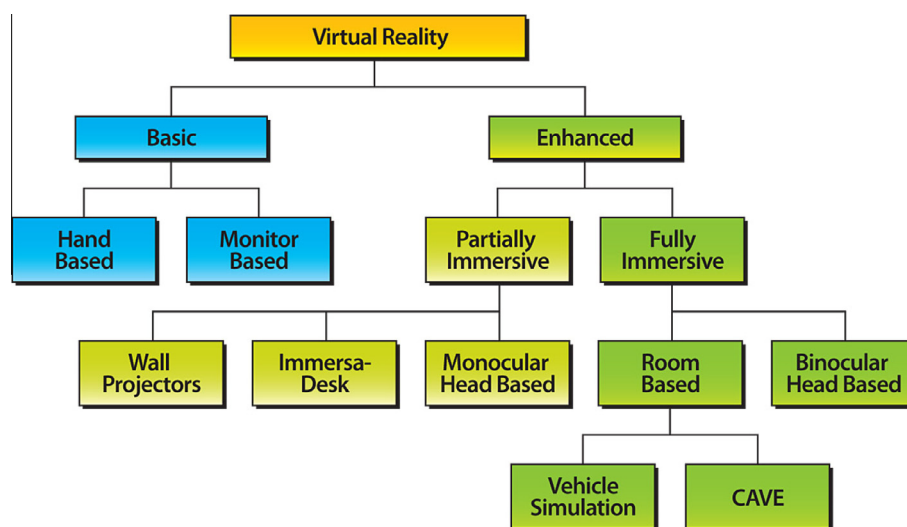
Virtual Reality

Basic

Enhanced

Hand Based

Monitor Based

Partially Immersive

Fully Immersive

Wall Projectors

Immersa-Desk

Monocular Head Based

Room Based

Binocular Head Based

Vehicle Simulation

CAVE